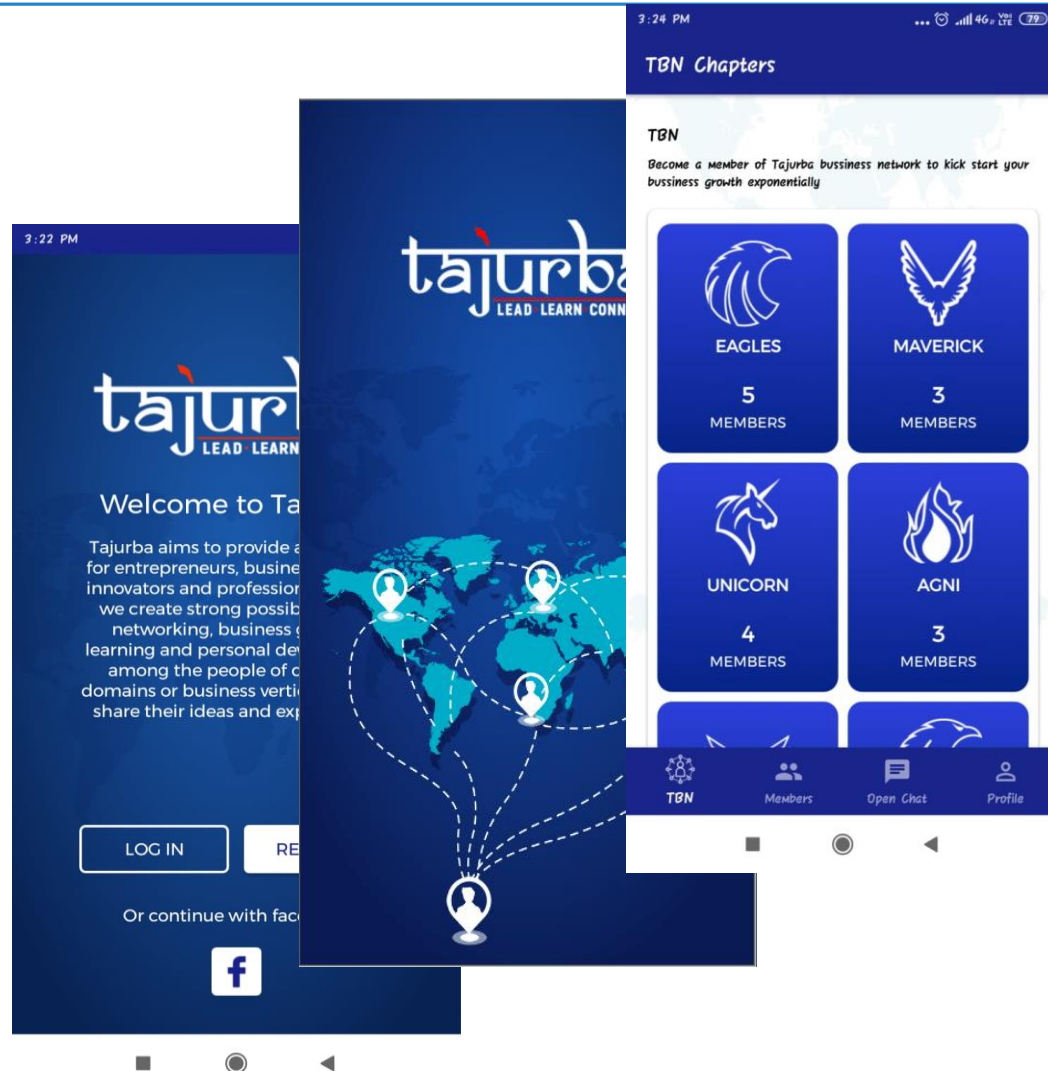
3:22 PM

tajurb
LEAD LEARN

Welcome to Ta

Tajurba aims to provide a for entrepreneurs, busine innovators and profession we create strong possib networking, business g learning and personal dev among the people of d domains or business vertic share their ideas and exp

LOG IN

RE

Or continue with fac

f

tajurba
LEAD LEARN CONN

3:24 PM

... 4G LTE 79

TBN Chapters

TBN

Become a member of Tajurba bussiness network to kick start your bussiness growth exponentially

EAGLES
5
MEMBERS

MAVERICK
3
MEMBERS

UNICORN
4
MEMBERS

AGNI
3
MEMBERS

TBN
Members
Open Chat
Profile